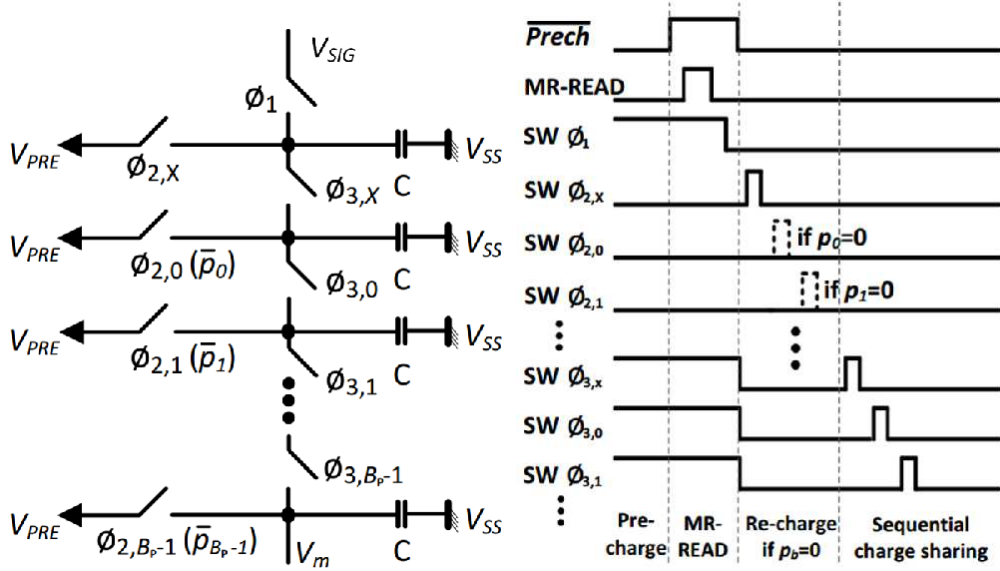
$V_{SIG}$
$\emptyset_1$
$V_{PRE}$
$\emptyset_{2,X}$
$\emptyset_{3,X}$
C
$V_{SS}$
$V_{PRE}$
$\emptyset_{2,0}$ $(\bar{p}_0)$
$\emptyset_{3,0}$
C
$V_{SS}$
$V_{PRE}$
$\emptyset_{2,1}$ $(\bar{p}_1)$
$\emptyset_{3,1}$
C
$V_{SS}$
$\emptyset_{3,B_P}$-1
$V_{PRE}$
$\emptyset_{2,B_P}$-1 $(\bar{p}_{B_P}$-1)
$V_m$
C
$V_{SS}$

$\overline{Prech}$
MR-READ
SW $\emptyset_1$
SW $\emptyset_{2,x}$
SW $\emptyset_{2,0}$
if $p_0$=0
SW $\emptyset_{2,1}$
if $p_1$=0
SW $\emptyset_{3,x}$
SW $\emptyset_{3,0}$
SW $\emptyset_{3,1}$
Pre-charge
MR-READ
Re-charge if $p_b$=0
Sequential charge sharing